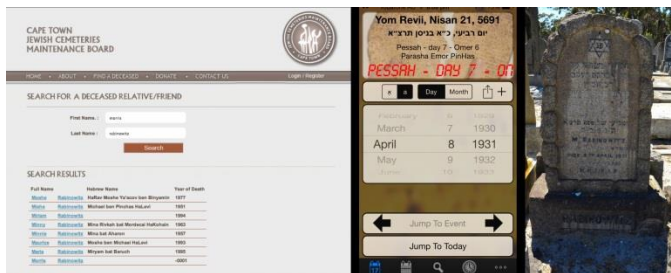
CAPE TOWN JEWISH CEMETERIES MAINTENANCE BOARD

HOME • ABOUT • FIND A DECEASED • DONATE • CONTACT US

Login / Register

SEARCH FOR A DECEASED RELATIVE/FRIEND

First Name : mama

Last Name : rabinowitz

Search

SEARCH RESULTS

| Full Name | | Hebrew Name | Year of Death |
|---|---|---|---|
| Moshe | Rabinowitz | HaRav Moshe Ya'acov ben Binyamin | 1977 |
| Micha | Rabinowitz | Michael ben Pinchas HaLevi | 1951 |
| Morris | Rabinowitz | | 1994 |
| Minna | Rabinowitz | Mina Rivkah bat Mordecai HaKohain | 1963 |
| Minnie | Rabinowitz | Mina bat Aharon | 1957 |
| Morris | Rabinowitz | Mosha ben Michael HaLevi | 1993 |
| Marie | Rabinowitz | Miryam bat Baruch | 1985 |
| Morris | Rabinowitz | | -0001 |

Yom Revii, Nisan 21, 5691
יום רביעי, כ״א בניסן תרצ״א
Pessah - day 7 - Omer 6
Parasha Emor PinHas
PESSAH - DAY 7 - ON

Day Month

| February | 6 | 1929 |
|---|---|---|
| March | 7 | 1930 |
| April | 8 | 1931 |
| May | 9 | 1932 |
| June | 10 | 1933 |

Jump To Event

Jump To Today

M. RABINOWITZ